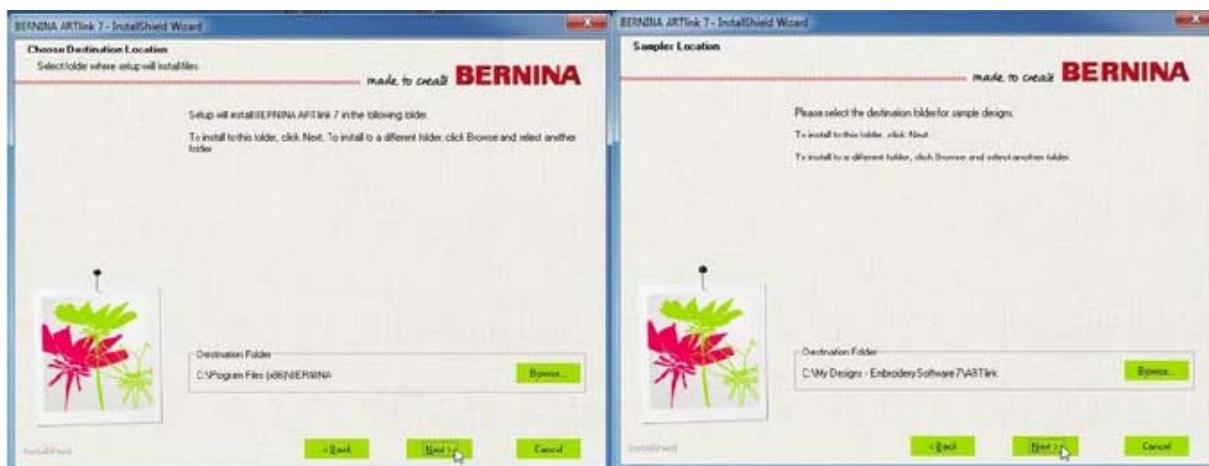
BERNINA ARTlink 7 - InstallShield Wizard

Choose Destination Location
Select folder where setup will install files.

made to create BERNINA

Setup will install BERNINA ARTlink 7 in the following folder.

To install to this folder, click Next. To install to a different folder, click Browse and select another folder.

Destination Folder
C:\Program Files (x86)\BERNINA

Browse...

InstallShield

< Back
Next >
Cancel

BERNINA ARTlink 7 - InstallShield Wizard

Samples Location

made to create BERNINA

Please select the destination folder for sample designs.

To install to this folder, click Next.

To install to a different folder, click Browse and select another folder.

Destination Folder
C:\My Designs - Embroidery Software 7\ARTlink

Browse...

InstallShield

< Back
Next >
Cancel